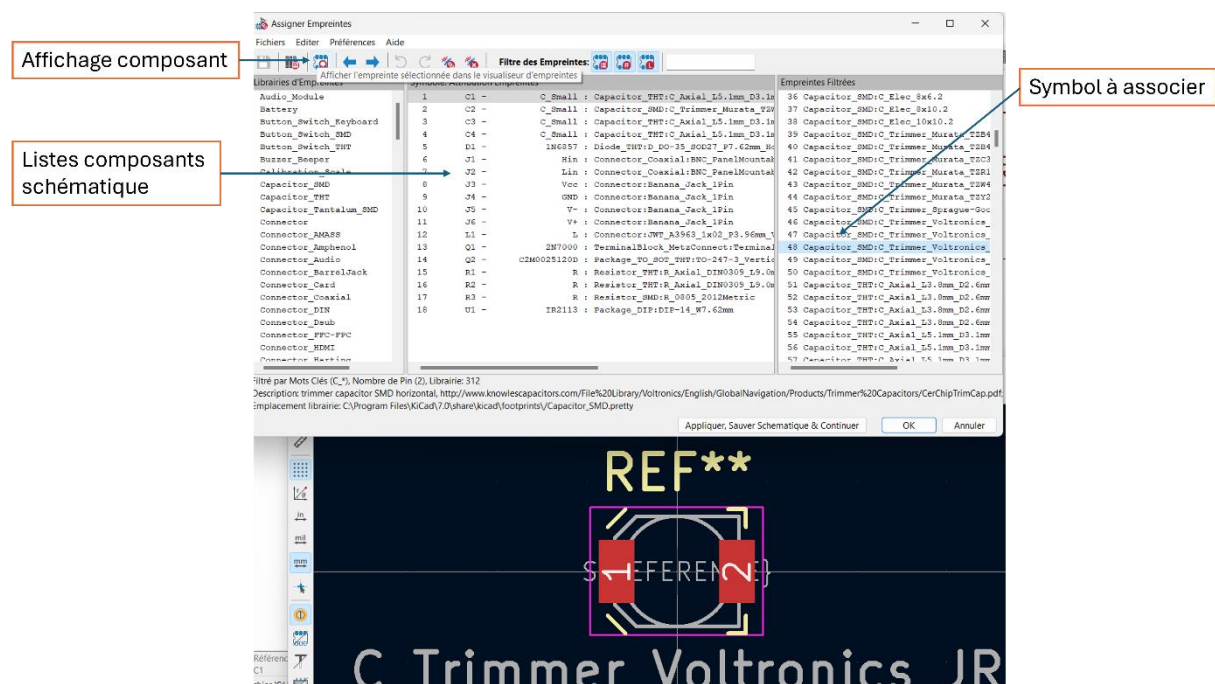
Affichage composant

Listes composants schématique

Symbol à associer

Assigner Empreintes

Fichiers Editer Préférences Aide

Filtre des Empreintes:

Afficher l'empreinte sélectionnée dans le visualiseur d'empreintes

Librairies d'Empreintes

Audio_Module
Battery
Button_Switch_Keyboard
Button_Switch_SMD
Button_Switch_THT
Buzzer_Beeper
Calibration_Scale
Capacitor_SMD
Capacitor_THT
Capacitor_Tantalum_SMD
Connector
Connector_AMASS
Connector_Amphenol
Connector_Audio
Connector_BarrelJack
Connector_Card
Connector_Coaxial
Connector_DIN
Connector_Dsub
Connector_FFC-FPC
Connector_HDMI
Connector_Harting

Symbole: Attribution Empreintes

| | | | |
|---|---|---|---|
| 1 | C1 - | C_Small | : Capacitor_THT:C_Axial_L5.1mm_D3.1 |
| 2 | C2 - | C_Small | : Capacitor_SMD:C_Trimmer_Murata_TZ |
| 3 | C3 - | C_Small | : Capacitor_THT:C_Axial_L5.1mm_D3.1 |
| 4 | C4 - | C_Small | : Capacitor_THT:C_Axial_L5.1mm_D3.1 |
| 5 | D1 - | 1N6857 | : Diode_THT:D_DO-35_SOD27_P7.62mm_H |
| 6 | J1 - | Hin | : Connector_Coaxial:BNC_PanelMountab |
| 7 | J2 - | Lin | : Connector_Coaxial:BNC_PanelMountab |
| 8 | J3 - | Vcc | : Connector:Banana_Jack_1Pin |
| 9 | J4 - | GND | : Connector:Banana_Jack_1Pin |
| 10 | J5 - | V- | : Connector:Banana_Jack_1Pin |
| 11 | J6 - | V+ | : Connector:Banana_Jack_1Pin |
| 12 | L1 - | L | : Connector:JWT_A3963_1x02_P3.96mm_V |
| 13 | Q1 - | 2N7000 | : TerminalBlock_MetzConnect:Terminal |
| 14 | Q2 - | C2M0025120D | : Package_TO_SOT_THT:TO-247-3_Verti |
| 15 | R1 - | R | : Resistor_THT:R_Axial_DIN0309_L9.0 |
| 16 | R2 - | R | : Resistor_THT:R_Axial_DIN0309_L9.0 |
| 17 | R3 - | R | : Resistor_SMD:R_0805_2012Metric |
| 18 | U1 - | IR2113 | : Package_DIP:DIP-14_W7.62mm |

Empreintes Filtrées

36 Capacitor_SMD:C_Elec_8x6.2
37 Capacitor_SMD:C_Elec_8x10.2
38 Capacitor_SMD:C_Elec_10x10.2
39 Capacitor_SMD:C_Trimmer_Murata_TZB4
40 Capacitor_SMD:C_Trimmer_Murata_TZB4
41 Capacitor_SMD:C_Trimmer_Murata_TZC3
42 Capacitor_SMD:C_Trimmer_Murata_TZR1
43 Capacitor_SMD:C_Trimmer_Murata_TZW4
44 Capacitor_SMD:C_Trimmer_Murata_TZY2
45 Capacitor_SMD:C_Trimmer_Sprague-Goo
46 Capacitor_SMD:C_Trimmer_Voltronics_
47 Capacitor_SMD:C_Trimmer_Voltronics_
48 Capacitor_SMD:C_Trimmer_Voltronics_
49 Capacitor_SMD:C_Trimmer_Voltronics_
50 Capacitor_SMD:C_Trimmer_Voltronics_
51 Capacitor_THT:C_Axial_L3.8mm_D2.6mm
52 Capacitor_THT:C_Axial_L3.8mm_D2.6mm
53 Capacitor_THT:C_Axial_L3.8mm_D2.6mm
54 Capacitor_THT:C_Axial_L3.8mm_D2.6mm
55 Capacitor_THT:C_Axial_L5.1mm_D3.1mm
56 Capacitor_THT:C_Axial_L5.1mm_D3.1mm
57 Capacitor_THT:C_Axial_L5.1mm_D3.1mm

Filtré par Mots Clés (C_*), Nombre de Pin (2), Librairie: 312
Description: trimmer capacitor SMD horizontal, http://www.knowlescapacitors.com/File%20Library/Voltronics/English/GlobalNavigation/Products/Trimmer%20Capacitors/CerChipTrimCap.pdf
Emplacement librairie: C:\Program Files\KiCad\7.0\share\kicad\footprints\Capacitor_SMD.pretty

Appliquer, Sauver Schematique & Continuer OK Annuler

in mil mm

REF**

${REFERENCE}

1 2

C_Trimmer_Voltronics_JR

Référenc
C1